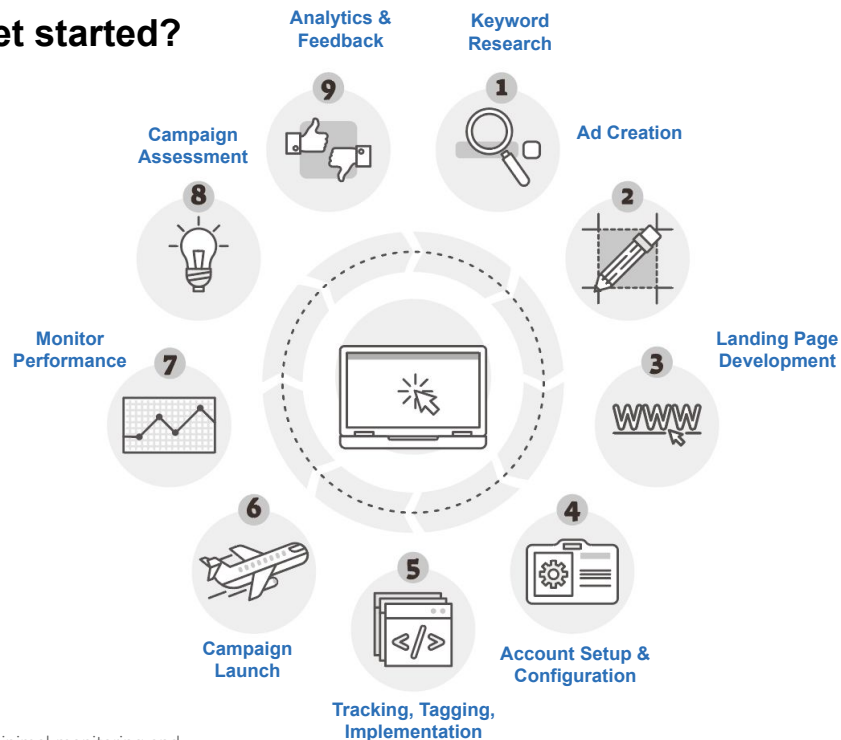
et started?

Analytics & Feedback

Keyword Research

9

1

Campaign Assessment

Ad Creation

8

2

Monitor Performance

Landing Page Development

7

3

WWW

6

4

5

Campaign Launch

Account Setup & Configuration

Tracking, Tagging, Implementation

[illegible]